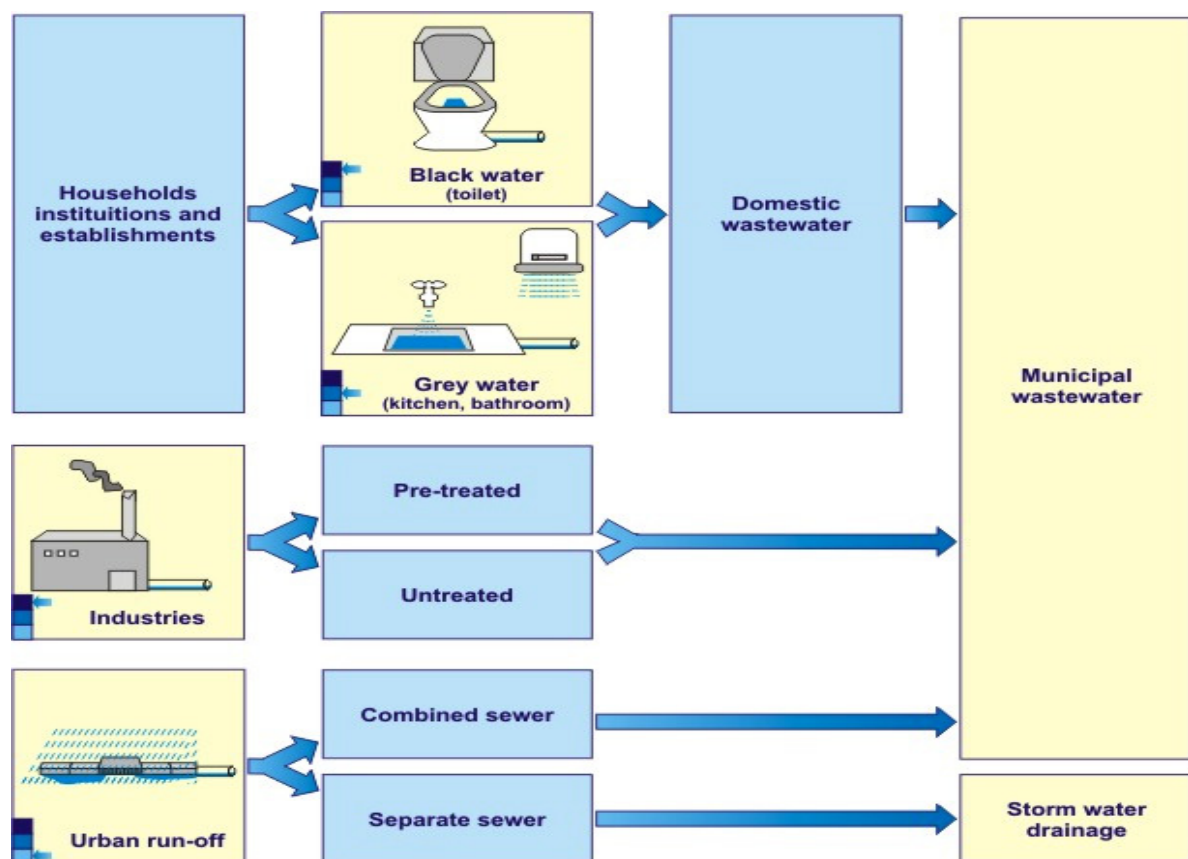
Households instituitions and establishments

Black water
(toilet)

Grey water
(kitchen, bathroom)

Domestic wastewater

Municipal wastewater

Industries

Pre-treated

Untreated

Urban run-off

Combined sewer

Separate sewer

Storm water drainage